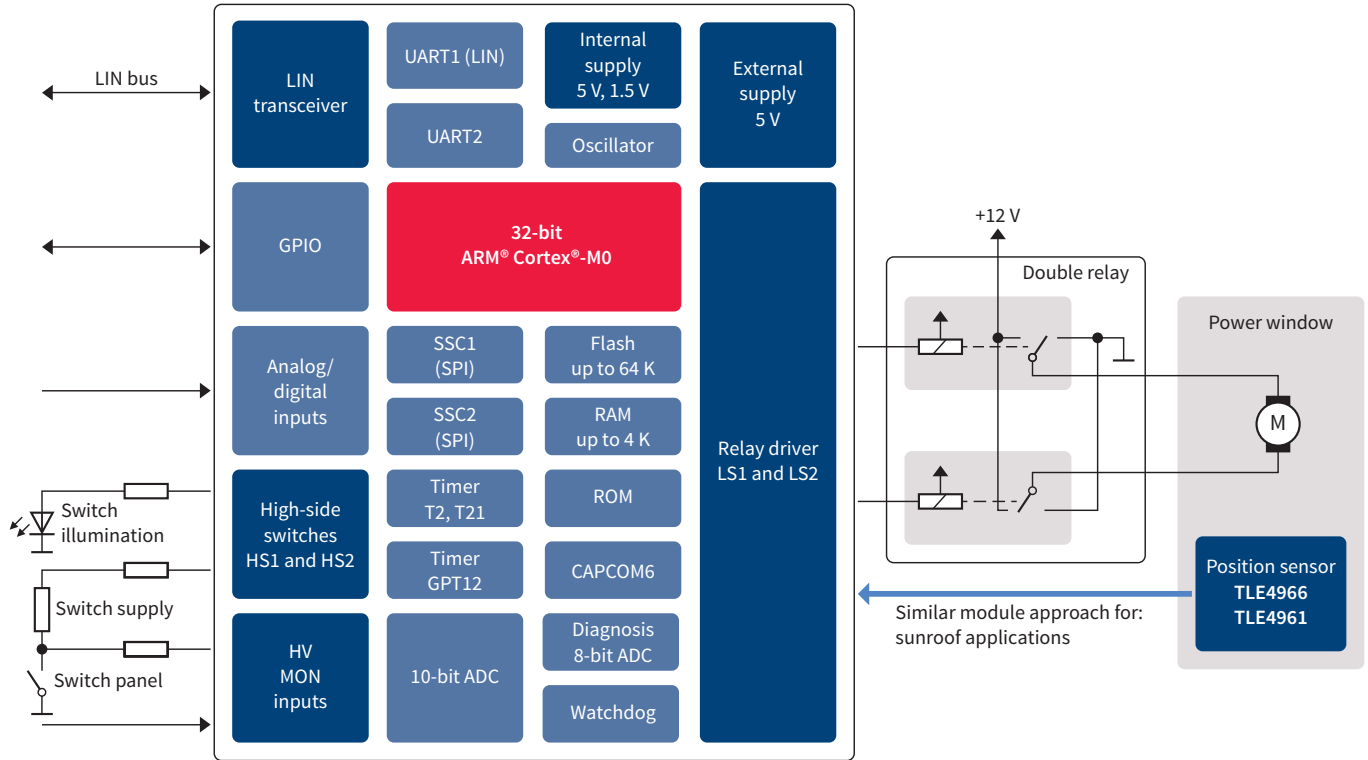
LIN bus

LIN transceiver

UART1 (LIN)

UART2

Internal supply 5 V, 1.5 V

Oscillator

External supply 5 V

GPIO

32-bit ARM® Cortex®-M0

Analog/ digital inputs

SSC1 (SPI)

SSC2 (SPI)

Flash up to 64 K

RAM up to 4 K

Relay driver LS1 and LS2

Switch illumination

High-side switches HS1 and HS2

Timer T2, T21

Timer GPT12

ROM

CAPCOM6

Switch supply

Switch panel

HV MON inputs

10-bit ADC

Diagnosis 8-bit ADC

Watchdog

+12 V

Double relay

Power window

M

Position sensor TLE4966 TLE4961

Similar module approach for: sunroof applications